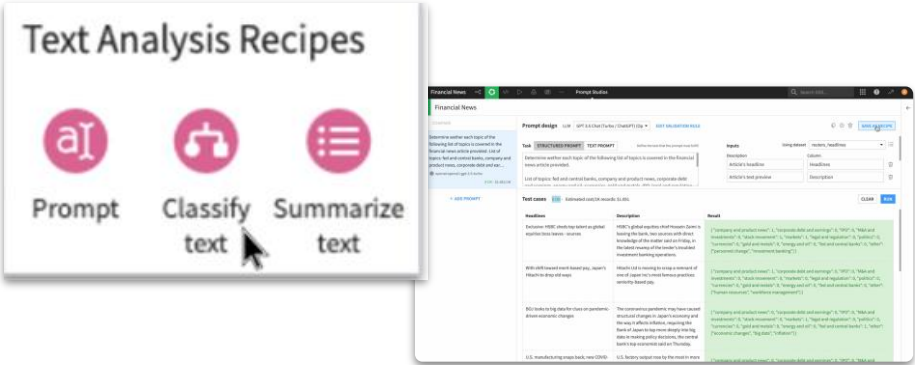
Text Analysis Recipes

Prompt

Classify text

Summarize text

Financial News

Prompt Studios

Financial News

Prompt design

STRUCTURED PROMPT

TEXT PROMPT

Determine wether each topic of the following list of topics is covered in the financial news article provided.

List of topics: fed and central banks, company and product news, corporate debt

Inputs

Description

Column

Article's headline

Headlines

Article's text preview

Description

+ ADD PROMPT

Test cases

CLEAR

RUN

Headlines

Description

Result

Exclusive: HSBC sheds top talent as global equities boss leaves - sources

With shift toward merit-based pay, Japan's Hitachi to drop old ways

BOJ looks to big data for clues on pandemic-driven economic changes

U.S. manufacturing snaps back; new COVID